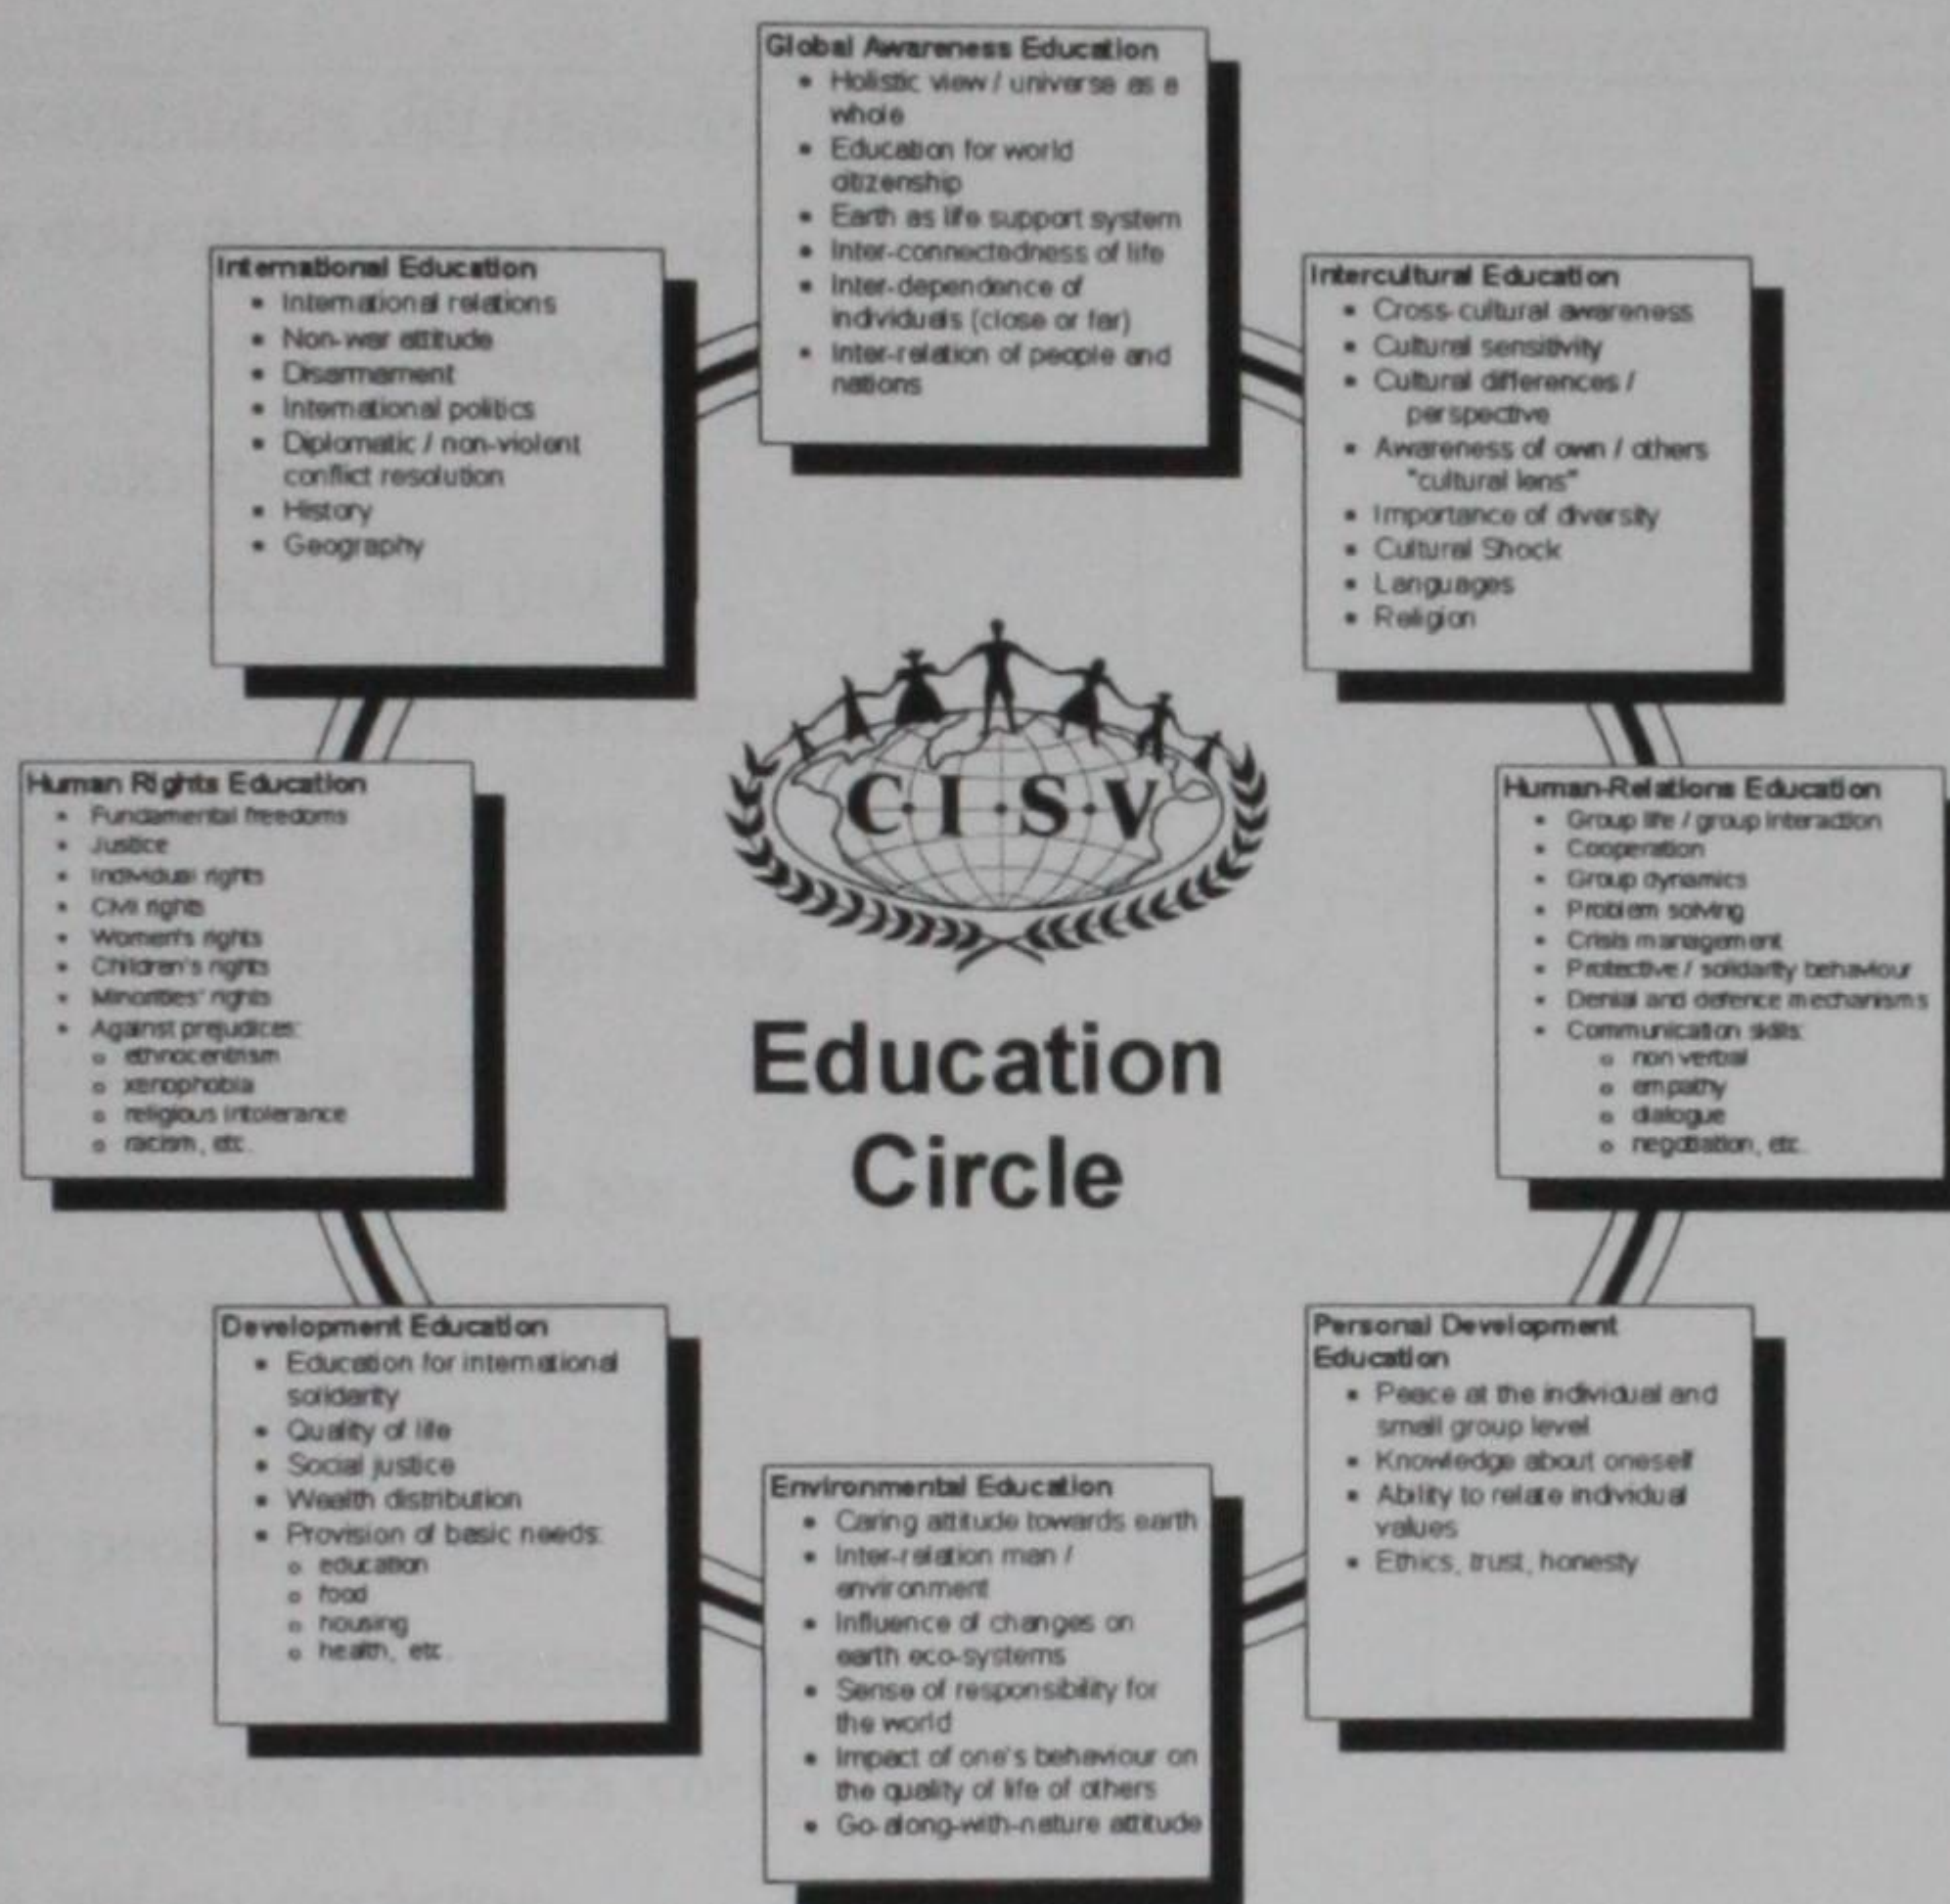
Global Awareness Education
- Holistic view / universe as a whole
- Education for world citizenship
- Earth as life support system
- Inter-connectedness of life
- Inter-dependence of individuals (close or far)
- Inter-relation of people and nations

International Education
- International relations
- Non-war attitude
- Disarmament
- International politics
- Diplomatic / non-violent conflict resolution
- History
- Geography

Intercultural Education
- Cross-cultural awareness
- Cultural sensitivity
- Cultural differences / perspective
- Awareness of own / others "cultural lens"
- Importance of diversity
- Cultural Shock
- Languages
- Religion

C·I·S·V

Education Circle

Human Rights Education
- Fundamental freedoms
- Justice
- Individual rights
- Civil rights
- Women's rights
- Children's rights
- Minorities' rights
- Against prejudices:
  - ethnocentrism
  - xenophobia
  - religious intolerance
  - racism, etc.

Human-Relations Education
- Group life / group interaction
- Cooperation
- Group dynamics
- Problem solving
- Crisis management
- Protective / solidarity behaviour
- Denial and defence mechanisms
- Communication skills:
  - non verbal
  - empathy
  - dialogue
  - negotiation, etc.

Development Education
- Education for international solidarity
- Quality of life
- Social justice
- Wealth distribution
- Provision of basic needs:
  - education
  - food
  - housing
  - health, etc.

Personal Development Education
- Peace at the individual and small group level
- Knowledge about oneself
- Ability to relate individual values
- Ethics, trust, honesty

Environmental Education
- Caring attitude towards earth
- Inter-relation man / environment
- Influence of changes on earth eco-systems
- Sense of responsibility for the world
- Impact of one's behaviour on the quality of life of others
- Go-along-with-nature attitude